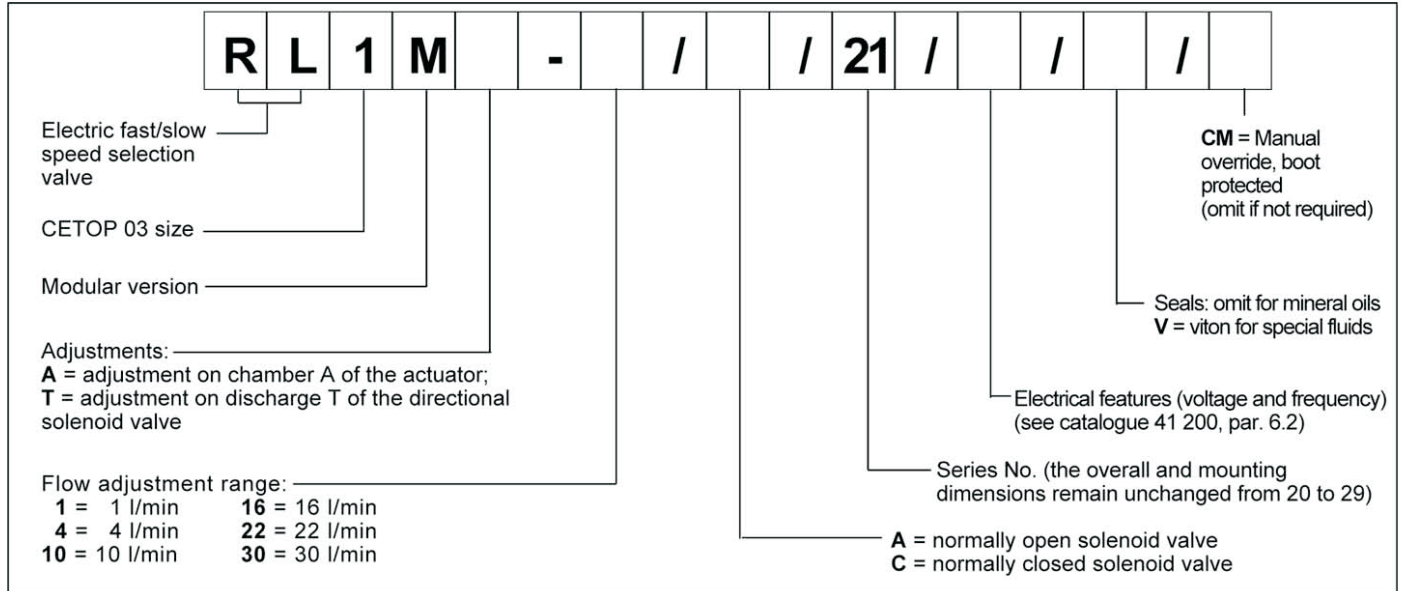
| R | L | 1 | M |  | - |  | / |  | / | 21 | / |  | / |  | / |  |
|---|---|---|---|---|---|---|---|---|---|---|---|---|---|---|---|---|

Electric fast/slow speed selection valve

CETOP 03 size

Modular version

Adjustments:
**A** = adjustment on chamber A of the actuator;
**T** = adjustment on discharge T of the directional solenoid valve

Flow adjustment range:
**1** = 1 l/min
**4** = 4 l/min
**10** = 10 l/min
**16** = 16 l/min
**22** = 22 l/min
**30** = 30 l/min

**A** = normally open solenoid valve
**C** = normally closed solenoid valve

Series No. (the overall and mounting dimensions remain unchanged from 20 to 29)

Electrical features (voltage and frequency) (see catalogue 41 200, par. 6.2)

Seals: omit for mineral oils
**V** = viton for special fluids

**CM** = Manual override, boot protected (omit if not required)